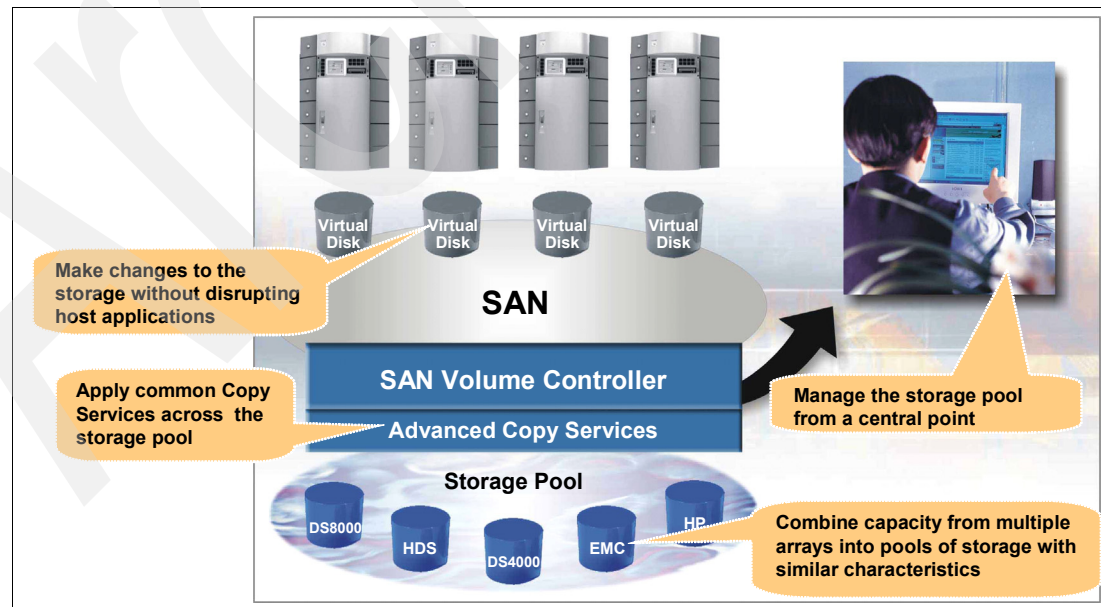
Virtual Disk

Virtual Disk

Virtual Disk

Virtual Disk

Make changes to the storage without disrupting host applications

SAN

SAN Volume Controller

Advanced Copy Services

Apply common Copy Services across the storage pool

Manage the storage pool from a central point

Storage Pool

DS8000

HDS

DS4000

EMC

HP

Combine capacity from multiple arrays into pools of storage with similar characteristics